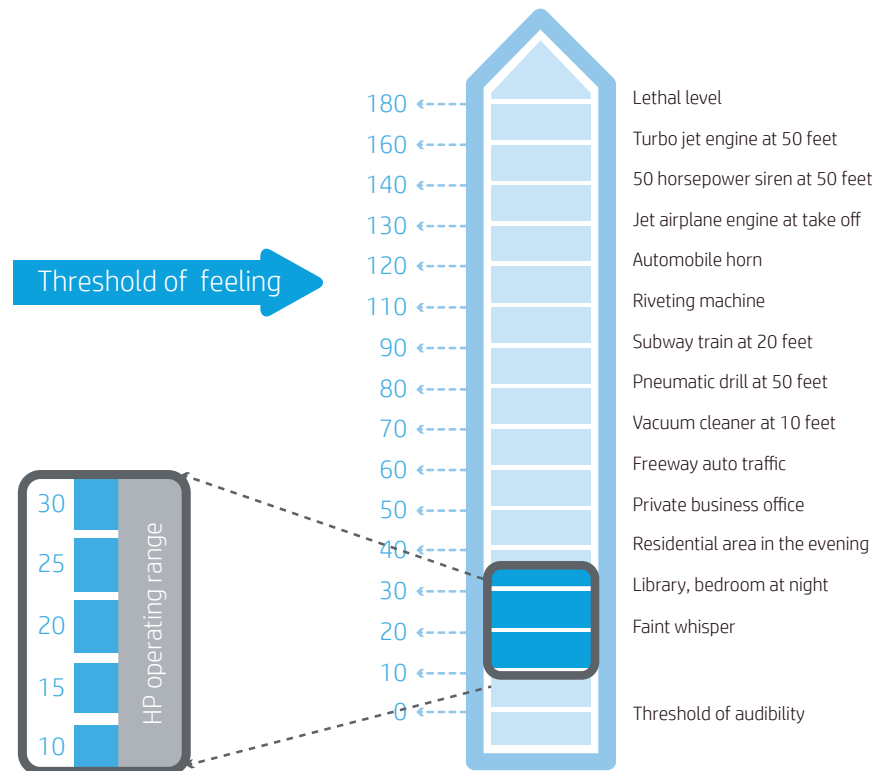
Threshold of feeling

180
160
140
130
120
110
90
80
70
60
50
40
30
20
10
0

Lethal level
Turbo jet engine at 50 feet
50 horsepower siren at 50 feet
Jet airplane engine at take off
Automobile horn
Riveting machine
Subway train at 20 feet
Pneumatic drill at 50 feet
Vacuum cleaner at 10 feet
Freeway auto traffic
Private business office
Residential area in the evening
Library, bedroom at night
Faint whisper
Threshold of audibility

30
25
20
15
10
HP operating range